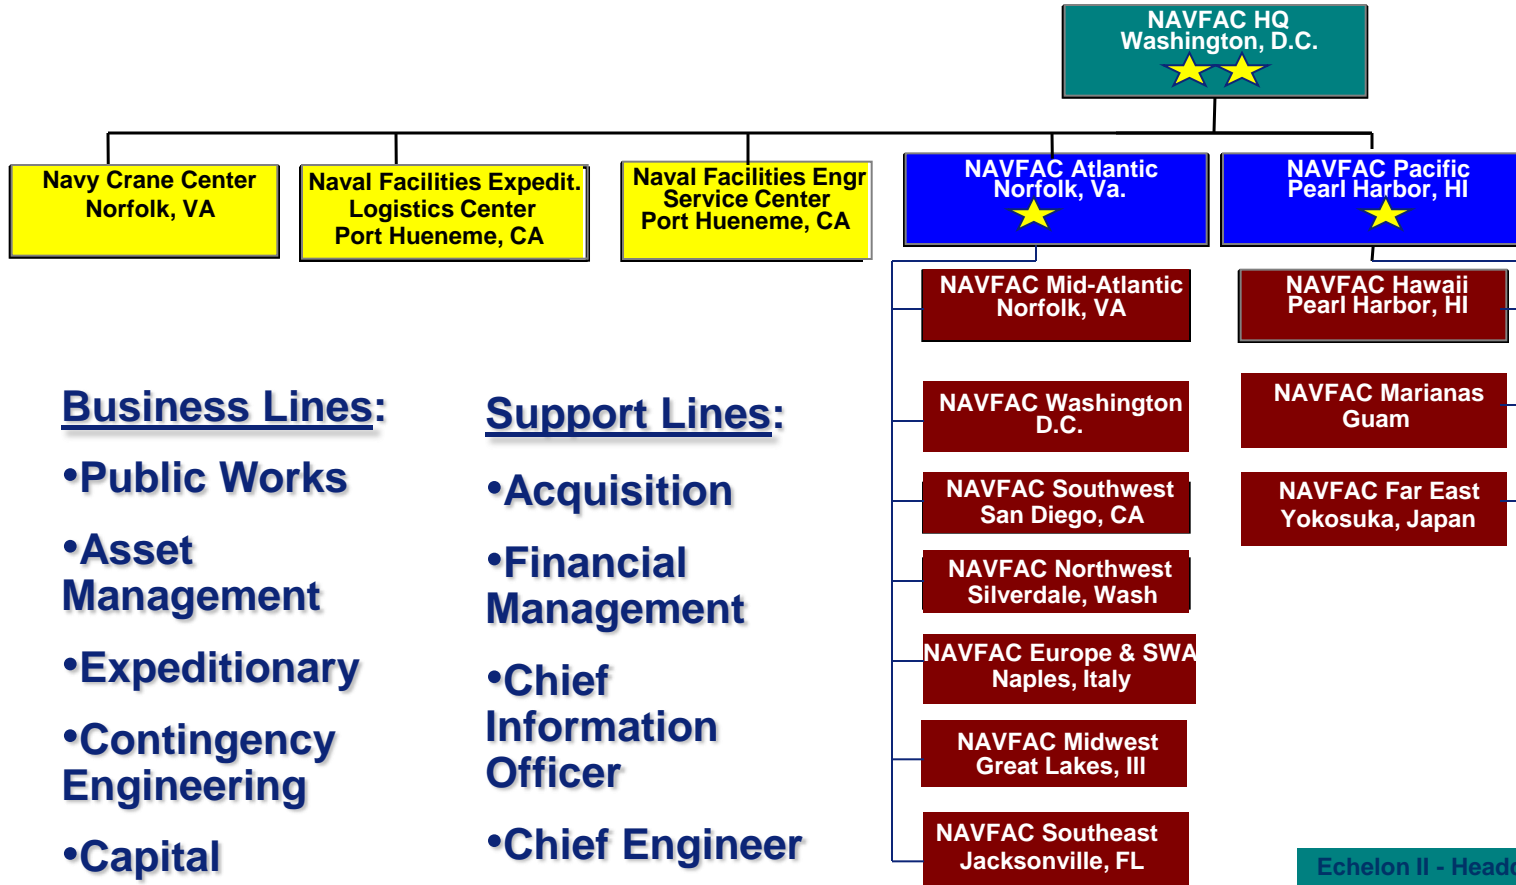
NAVFAC HQ
Washington, D.C.

Navy Crane Center
Norfolk, VA

Naval Facilities Expedit.
Logistics Center
Port Hueneme, CA

Naval Facilities Engr
Service Center
Port Hueneme, CA

NAVFAC Atlantic
Norfolk, Va.

NAVFAC Pacific
Pearl Harbor, HI

NAVFAC Mid-Atlantic
Norfolk, VA

NAVFAC Washington
D.C.

NAVFAC Southwest
San Diego, CA

NAVFAC Northwest
Silverdale, Wash

NAVFAC Europe & SWA
Naples, Italy

NAVFAC Midwest
Great Lakes, Ill

NAVFAC Southeast
Jacksonville, FL

NAVFAC Hawaii
Pearl Harbor, HI

NAVFAC Marianas
Guam

NAVFAC Far East
Yokosuka, Japan

Business Lines:
•Public Works
•Asset Management
•Expeditionary
•Contingency Engineering
•Capital

Support Lines:
•Acquisition
•Financial Management
•Chief Information Officer
•Chief Engineer

Echelon II - Head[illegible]